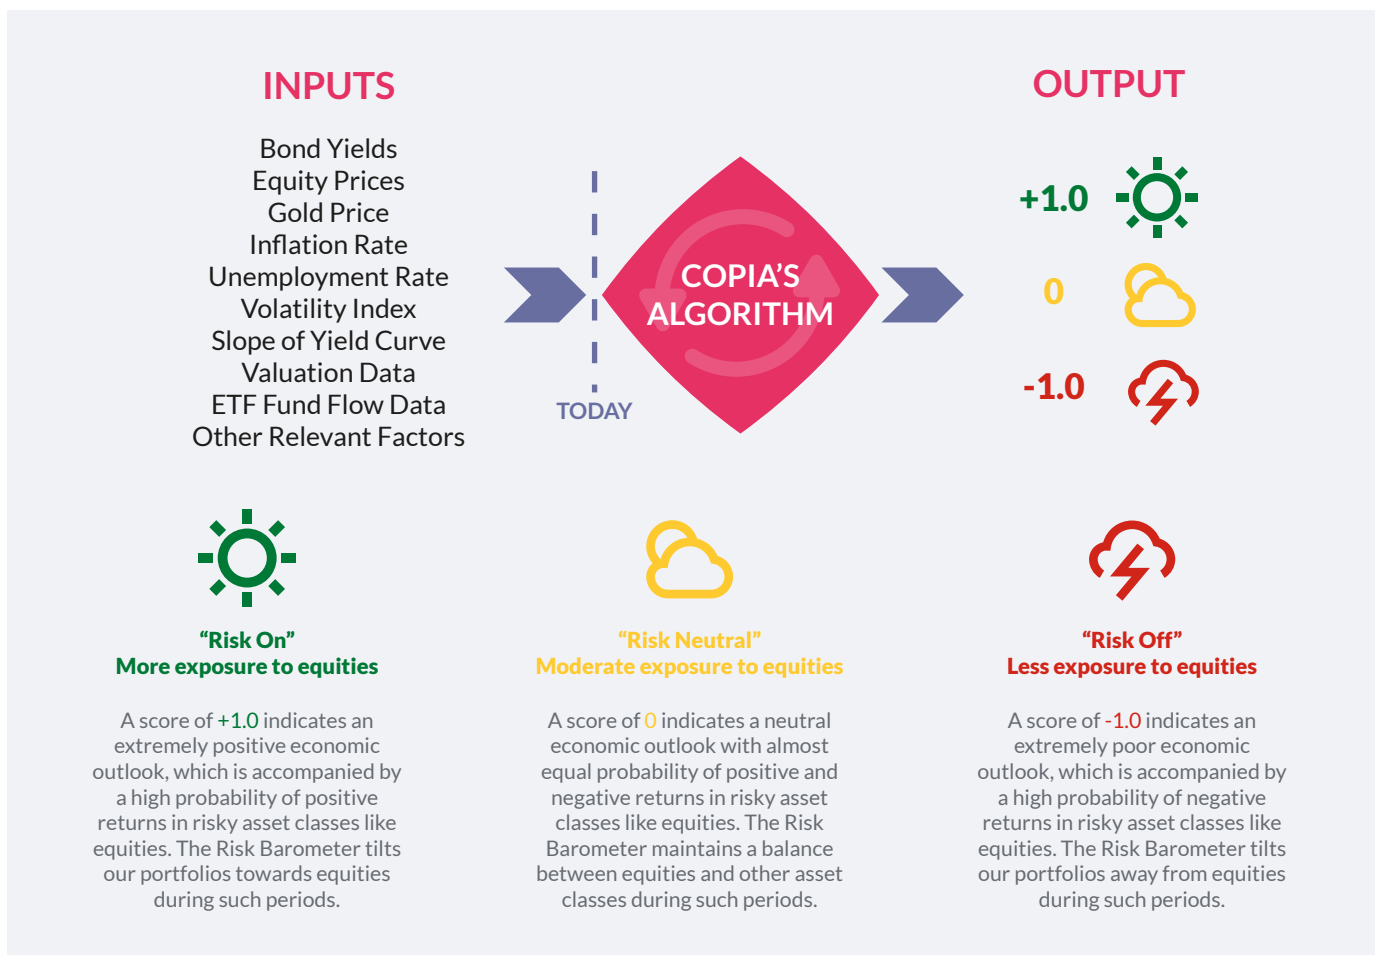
INPUTS

Bond Yields
Equity Prices
Gold Price
Inflation Rate
Unemployment Rate
Volatility Index
Slope of Yield Curve
Valuation Data
ETF Fund Flow Data
Other Relevant Factors

TODAY

COPIA'S ALGORITHM

OUTPUT

+1.0

0

-1.0

"Risk On"
More exposure to equities

A score of +1.0 indicates an extremely positive economic outlook, which is accompanied by a high probability of positive returns in risky asset classes like equities. The Risk Barometer tilts our portfolios towards equities during such periods.

"Risk Neutral"
Moderate exposure to equities

A score of 0 indicates a neutral economic outlook with almost equal probability of positive and negative returns in risky asset classes like equities. The Risk Barometer maintains a balance between equities and other asset classes during such periods.

"Risk Off"
Less exposure to equities

A score of -1.0 indicates an extremely poor economic outlook, which is accompanied by a high probability of negative returns in risky asset classes like equities. The Risk Barometer tilts our portfolios away from equities during such periods.